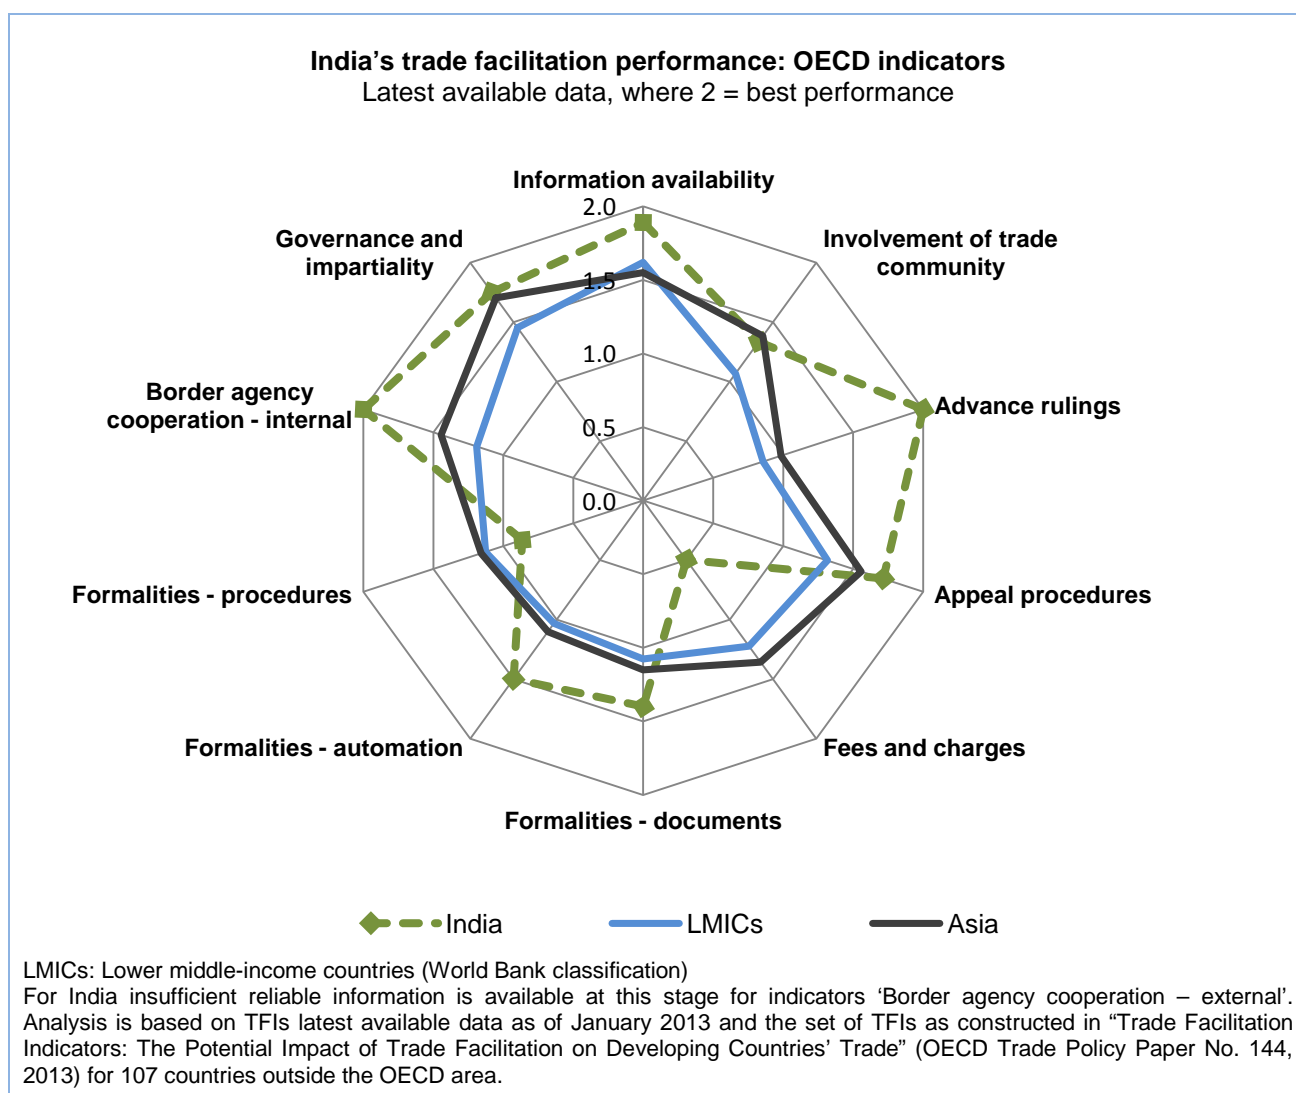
India’s trade facilitation performance: OECD indicators
Latest available data, where 2 = best performance

Information availability
Involvement of trade community
Advance rulings
Appeal procedures
Fees and charges
Formalities - documents
Formalities - automation
Formalities - procedures
Border agency cooperation - internal
Governance and impartiality

2.0
1.5
1.0
0.5
0.0

India
LMICs
Asia

LMICs: Lower middle-income countries (World Bank classification)
For India insufficient reliable information is available at this stage for indicators ‘Border agency cooperation – external’. Analysis is based on TFIs latest available data as of January 2013 and the set of TFIs as constructed in “Trade Facilitation Indicators: The Potential Impact of Trade Facilitation on Developing Countries’ Trade” (OECD Trade Policy Paper No. 144, 2013) for 107 countries outside the OECD area.